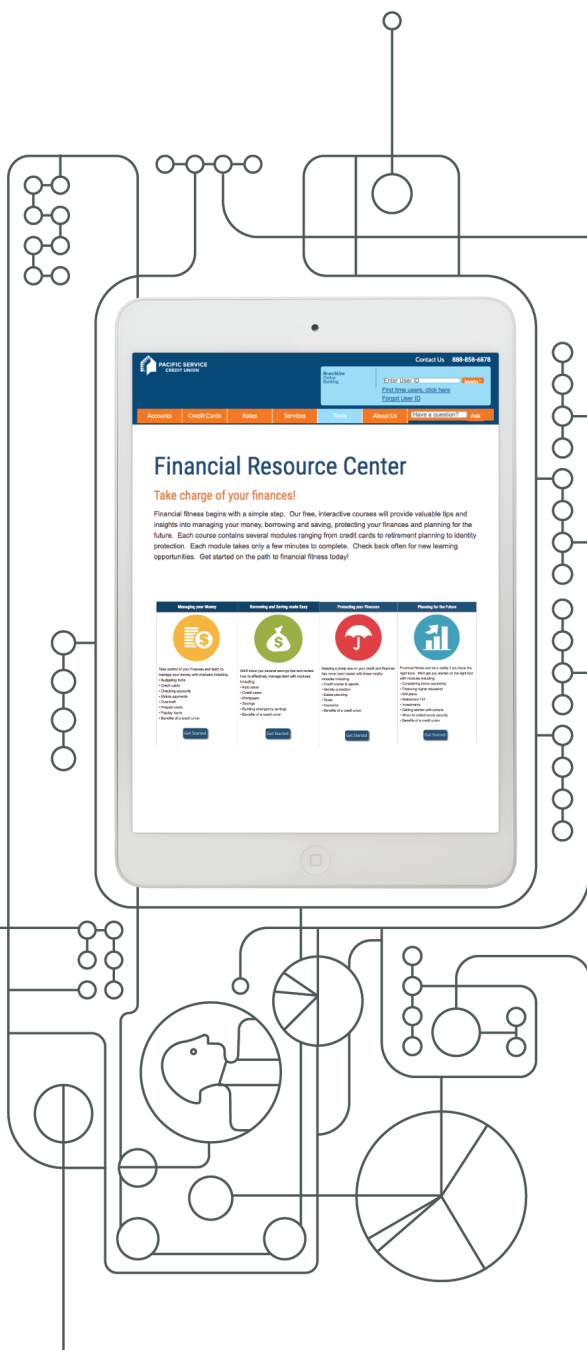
PACIFIC SERVICE CREDIT UNION

Contact Us 888-858-6878

BranchLine Online Banking

Enter User ID

First time users, click here

Forgot User ID

Accounts | Credit Cards | Rates | Services | Tools | About Us | Have a question? | Ask

Financial Resource Center

Take charge of your finances!

Financial fitness begins with a simple step. Our free, interactive courses will provide valuable tips and insights into managing your money, borrowing and saving, protecting your finances and planning for the future. Each course contains several modules ranging from credit cards to retirement planning to identity protection. Each module takes only a few minutes to complete. Check back often for new learning opportunities. Get started on the path to financial fitness today!

| Managing your Money | Borrowing and Saving made Easy | Protecting your Finances | Planning for the Future |
|---|---|---|---|
| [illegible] | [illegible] | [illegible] | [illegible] |
| Get Started | Get Started | Get Started | Get Started |